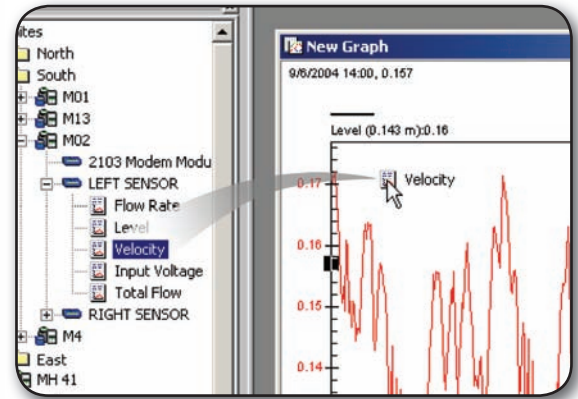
ites
North
South
M01
M13
M02
2103 Modem Modu
LEFT SENSOR
Flow Rate
Level
Velocity
Input Voltage
Total Flow
RIGHT SENSOR
M4
East
MH 41

New Graph
9/6/2004 14:00, 0.157
Level (0.143 m):0.16
Velocity
0.17
0.16
0.15
0.14